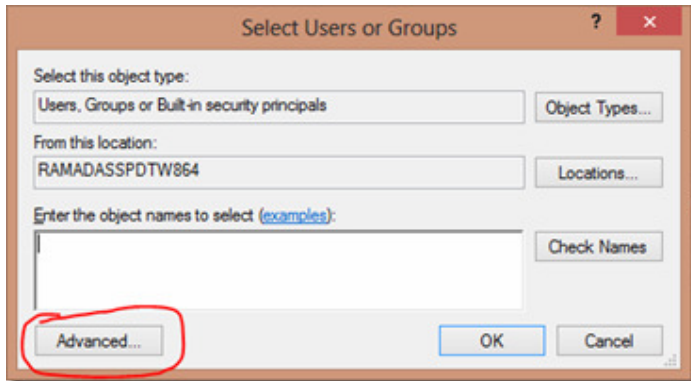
Select Users or Groups

?

✕

Select this object type:

Users, Groups or Built-in security principals

Object Types...

From this location:

RAMADASSPDTW864

Locations...

Enter the object names to select (examples):

Check Names

Advanced...

OK

Cancel